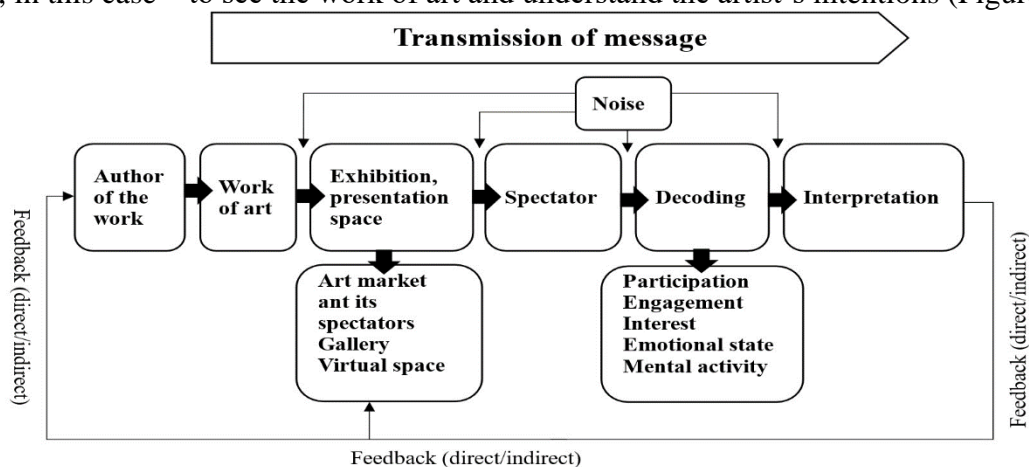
, in this case – to see the work of art and understand the artist's intentions (Figur

Transmission of message

Noise

Author of the work

Work of art

Exhibition, presentation space

Spectator

Decoding

Interpretation

Art market ant its spectators Gallery Virtual space

Participation Engagement Interest Emotional state Mental activity

Feedback (direct/indirect)

Feedback (direct/indirect)

Feedback (direct/indirect)